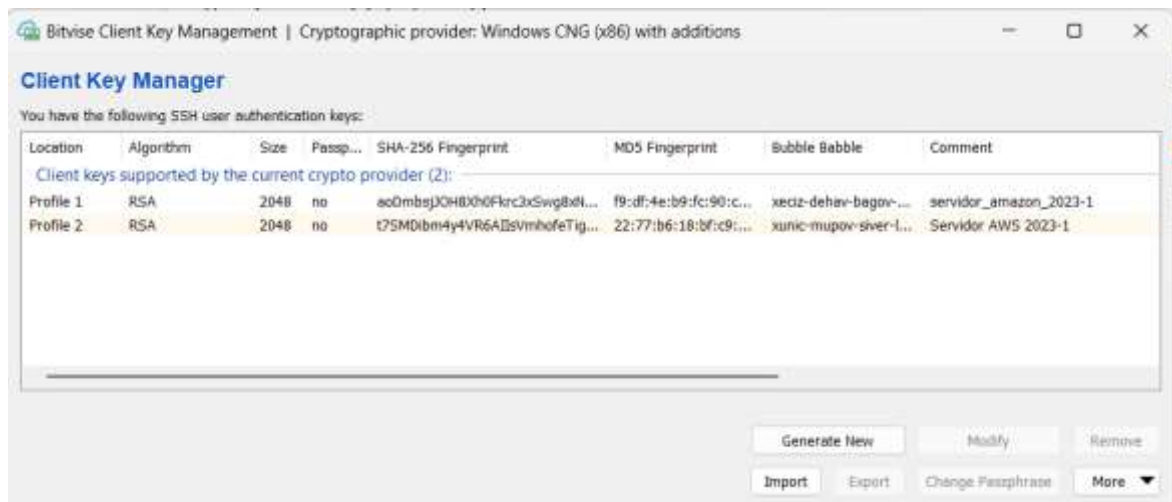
Bitvise Client Key Management | Cryptographic provider: Windows CNG (x86) with additions

Client Key Manager

You have the following SSH user authentication keys:

| Location | Algorithm | Size | Passp... | SHA-256 Fingerprint | MD5 Fingerprint | Bubble Babble | Comment |
|---|---|---|---|---|---|---|---|
| Client keys supported by the current crypto provider (2): | | | | | | | |
| Profile 1 | RSA | 2048 | no | aoDmbsjJOH8Xh0Fkrc3xSwg8xN... | f9:df:4e:b9:fc:90:c... | xeciz-dehav-bagov-... | servidor_amazon_2023-1 |
| Profile 2 | RSA | 2048 | no | t7SMDibm4y4VR6A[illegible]sVmhofeTig... | 22:77:b6:18:bf:c9:... | xunic-mupov-siver-l... | Servidor AWS 2023-1 |

Generate New Modify Remove

Import Export Change Passphrase More